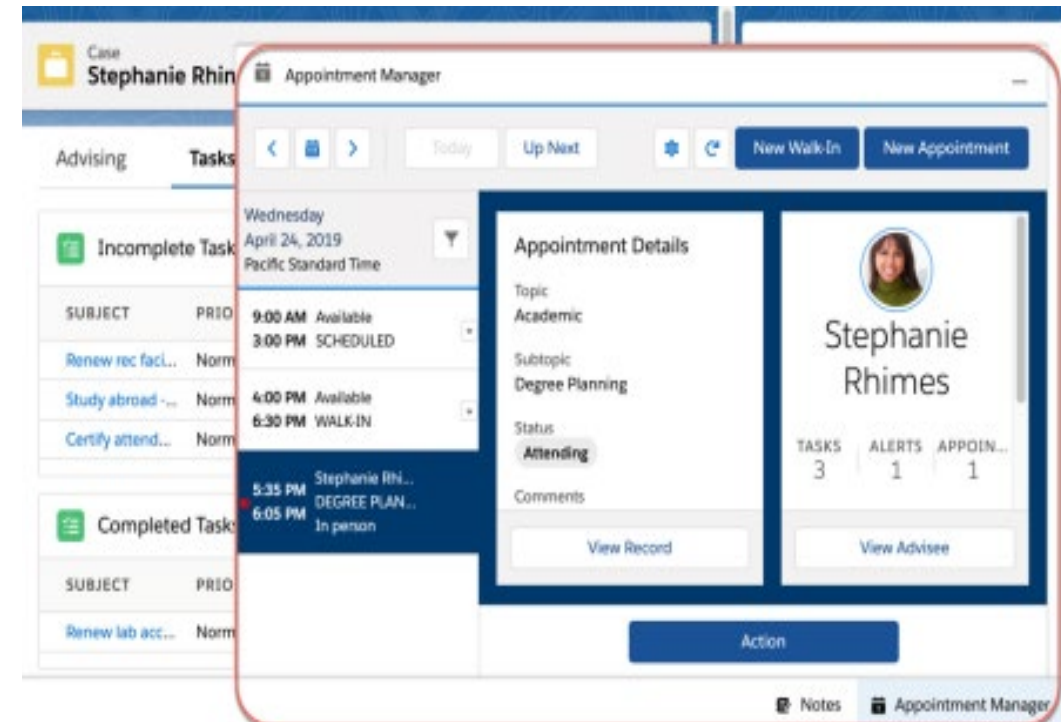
Case
Stephanie Rhin

Advising
Tasks

Incomplete Task

| SUBJECT | PRIO |
|---|---|
| Renew rec faci... | Norm |
| Study abroad -... | Norm |
| Certify attend... | Norm |

Completed Task

| SUBJECT | PRIO |
|---|---|
| Renew lab acc... | Norm |

Appointment Manager

Today
Up Next
New Walk-In
New Appointment

Wednesday
April 24, 2019
Pacific Standard Time

9:00 AM Available
3:00 PM SCHEDULED

4:00 PM Available
6:30 PM WALK-IN

5:35 PM
6:05 PM
Stephanie Rhi...
DEGREE PLAN...
In person

Appointment Details

Topic
Academic

Subtopic
Degree Planning

Status
Attending

Comments

View Record

Stephanie Rhimes

| TASKS | ALERTS | APPOIN... |
|---|---|---|
| 3 | 1 | 1 |

View Advisee

Action

Notes
Appointment Manager